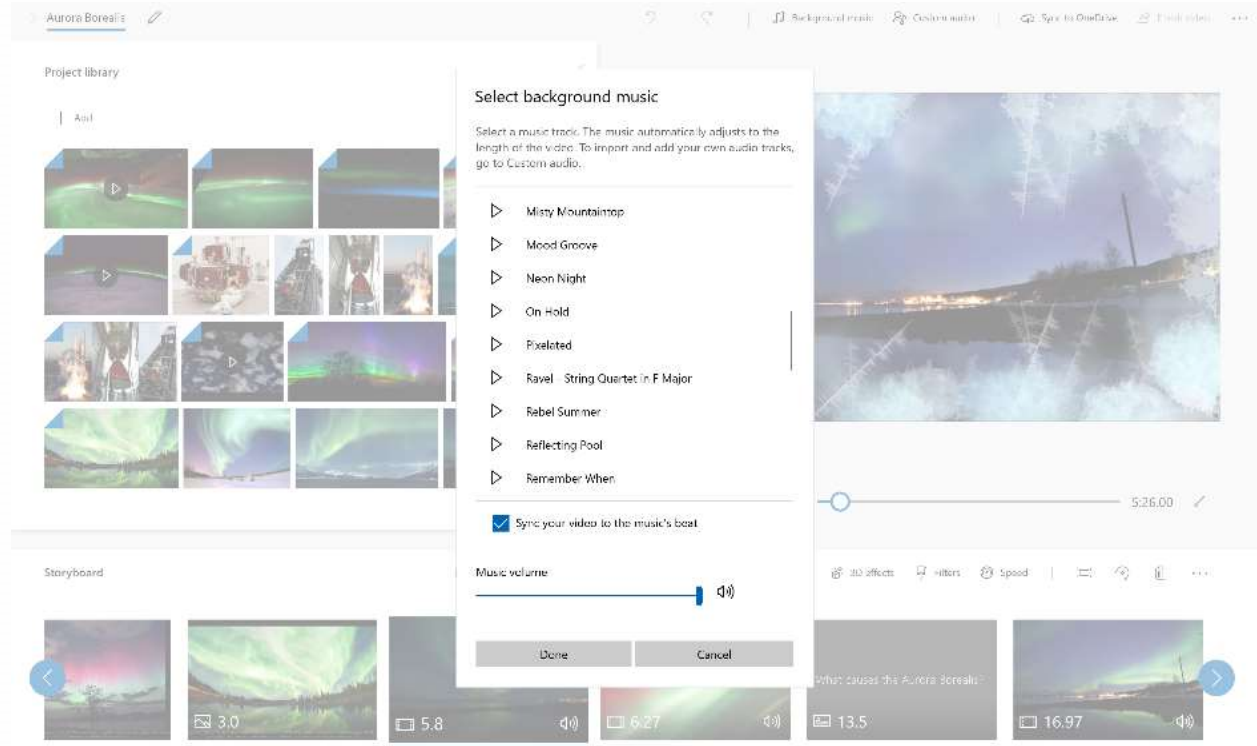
Aurora Borealis

Background music
Custom audio
Sync to OneDrive
Finish video
···

Project library

Add

Select background music

Select a music track. The music automatically adjusts to the length of the video. To import and add your own audio tracks, go to Custom audio.

Misty Mountaintop
Mood Groove
Neon Night
On Hold
Pixelated
Ravel - String Quartet in F Major
Rebel Summer
Reflecting Pool
Remember When

Sync your video to the music's beat

Music volume

Done
Cancel

5:26.00

Storyboard

3D effects
Filters
Speed
···

3.0
5.8
6.27
What causes the Aurora Borealis?
13.5
16.97